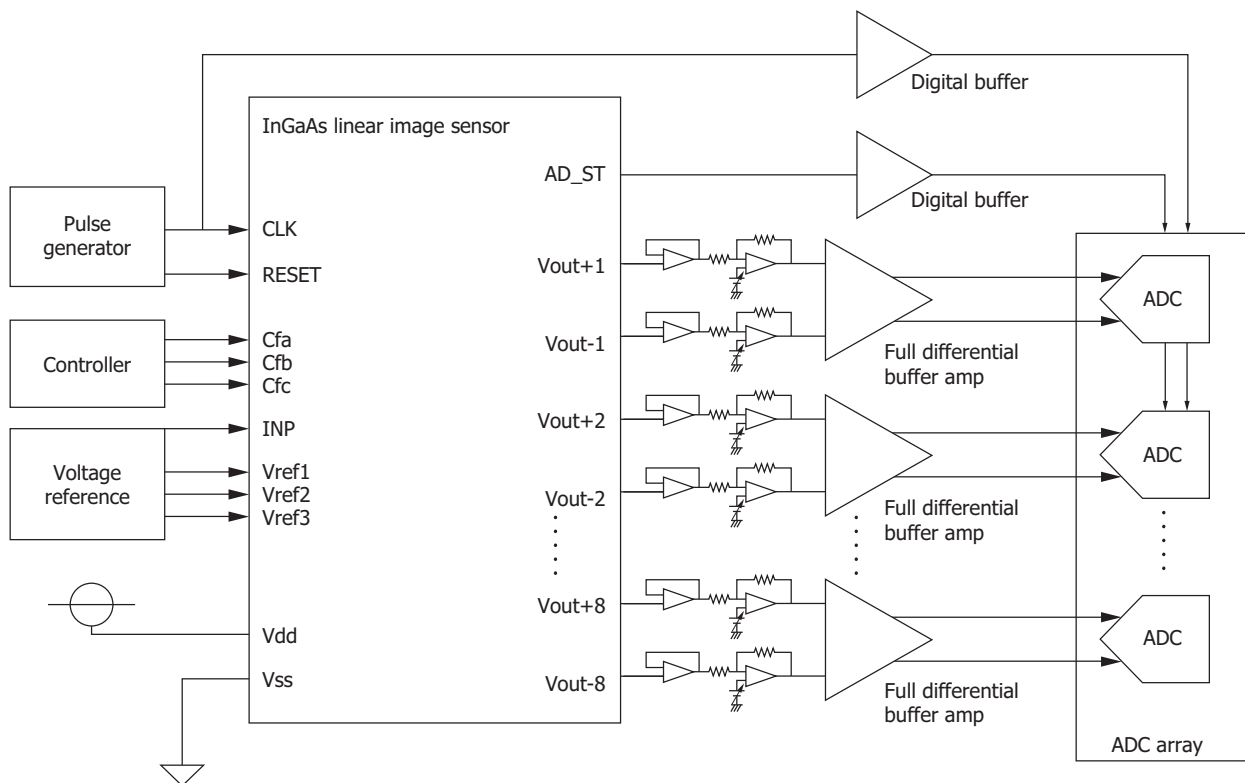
Digital buffer

InGaAs linear image sensor

AD_ST

Digital buffer

Pulse generator

CLK

RESET

Vout+1

ADC

Vout-1

Full differential buffer amp

Controller

Cfa
Cfb
Cfc

INP

Vout+2

ADC

Voltage reference

Vref1
Vref2
Vref3

Vout-2

Full differential buffer amp

Vout+8

ADC

Vdd

Vss

Vout-8

Full differential buffer amp

ADC array